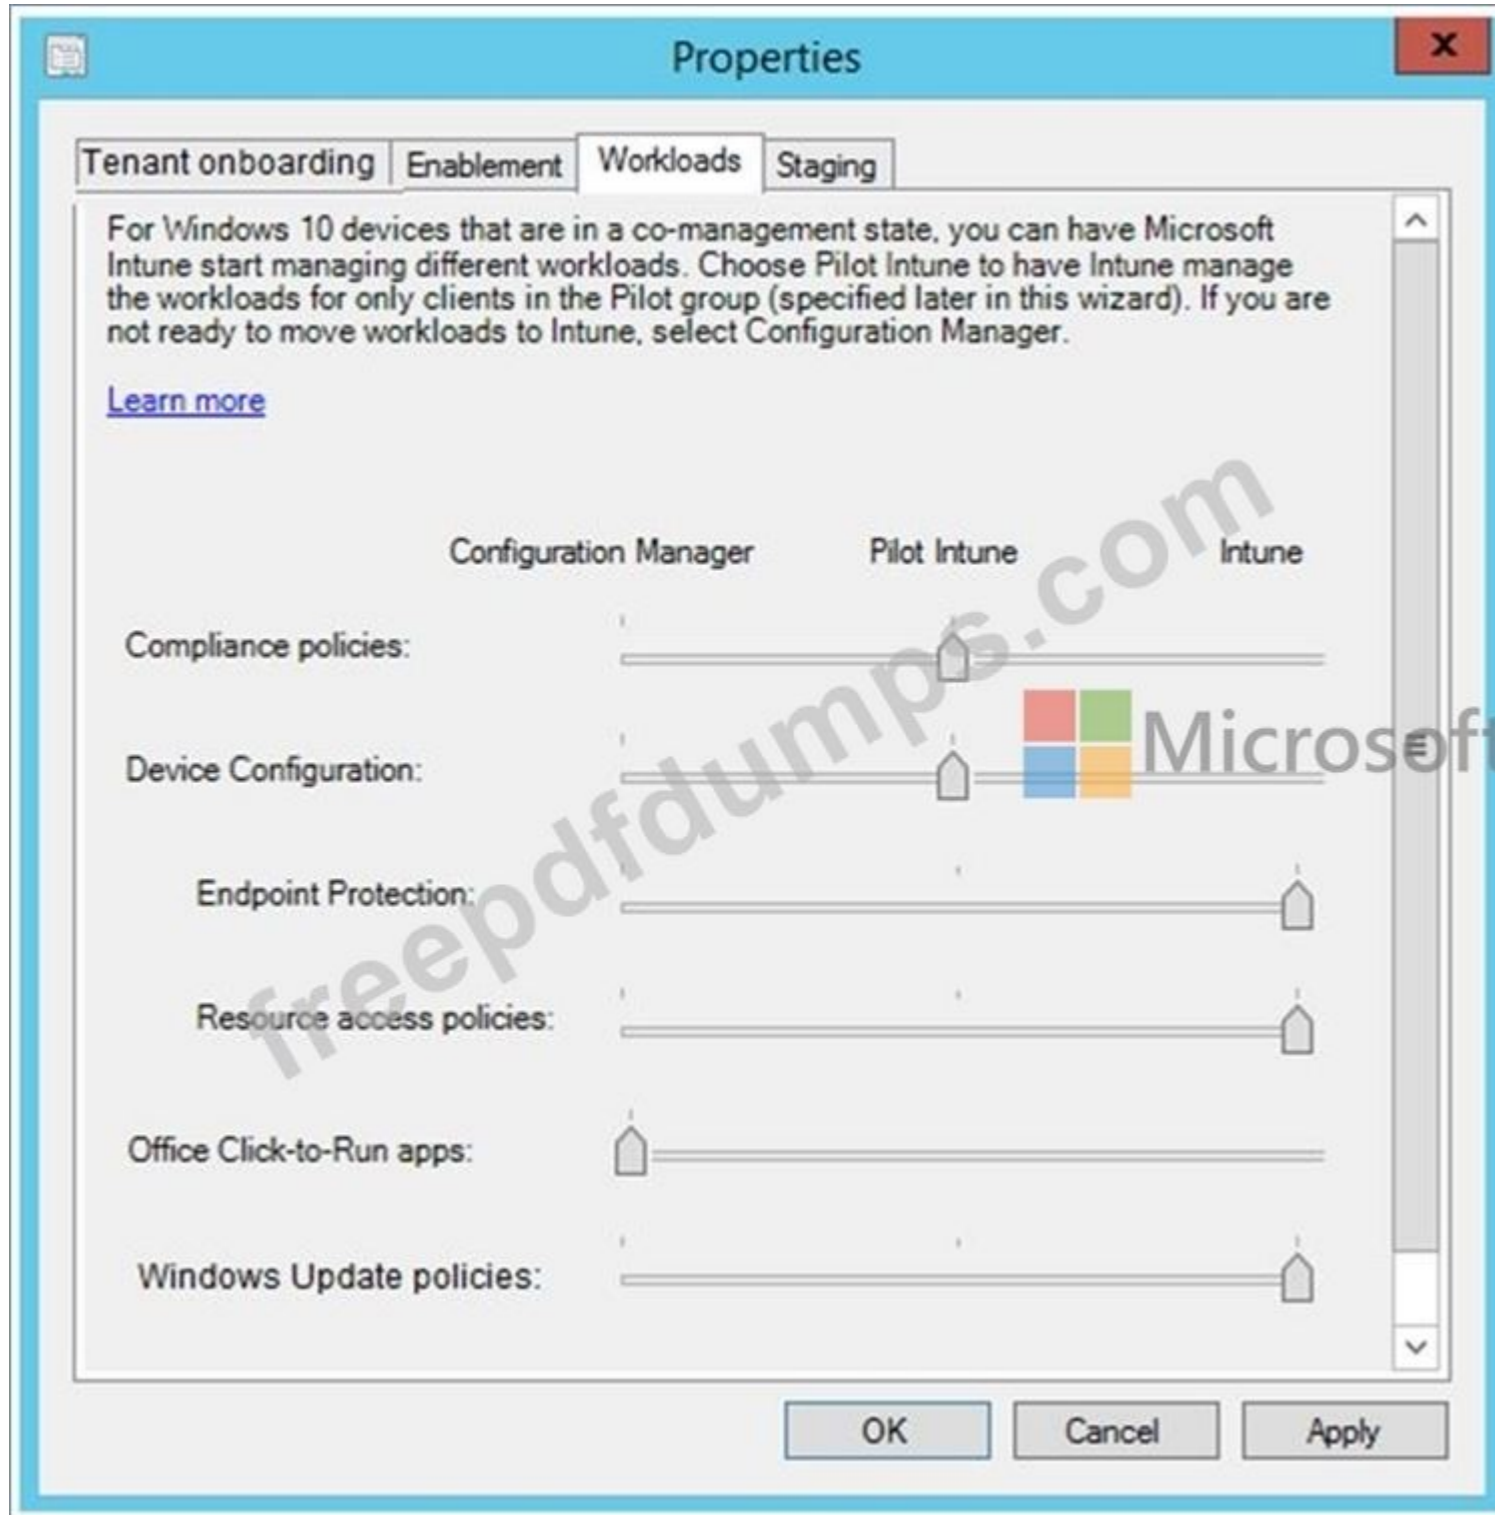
Properties

Tenant onboarding | Enablement | Workloads | Staging

For Windows 10 devices that are in a co-management state, you can have Microsoft Intune start managing different workloads. Choose Pilot Intune to have Intune manage the workloads for only clients in the Pilot group (specified later in this wizard). If you are not ready to move workloads to Intune, select Configuration Manager.

Learn more

Configuration Manager Pilot Intune Intune

Compliance policies:

Device Configuration:

Endpoint Protection:

Resource access policies:

Office Click-to-Run apps:

Windows Update policies:

freepdfdumps.com

Microsoft

OK Cancel Apply